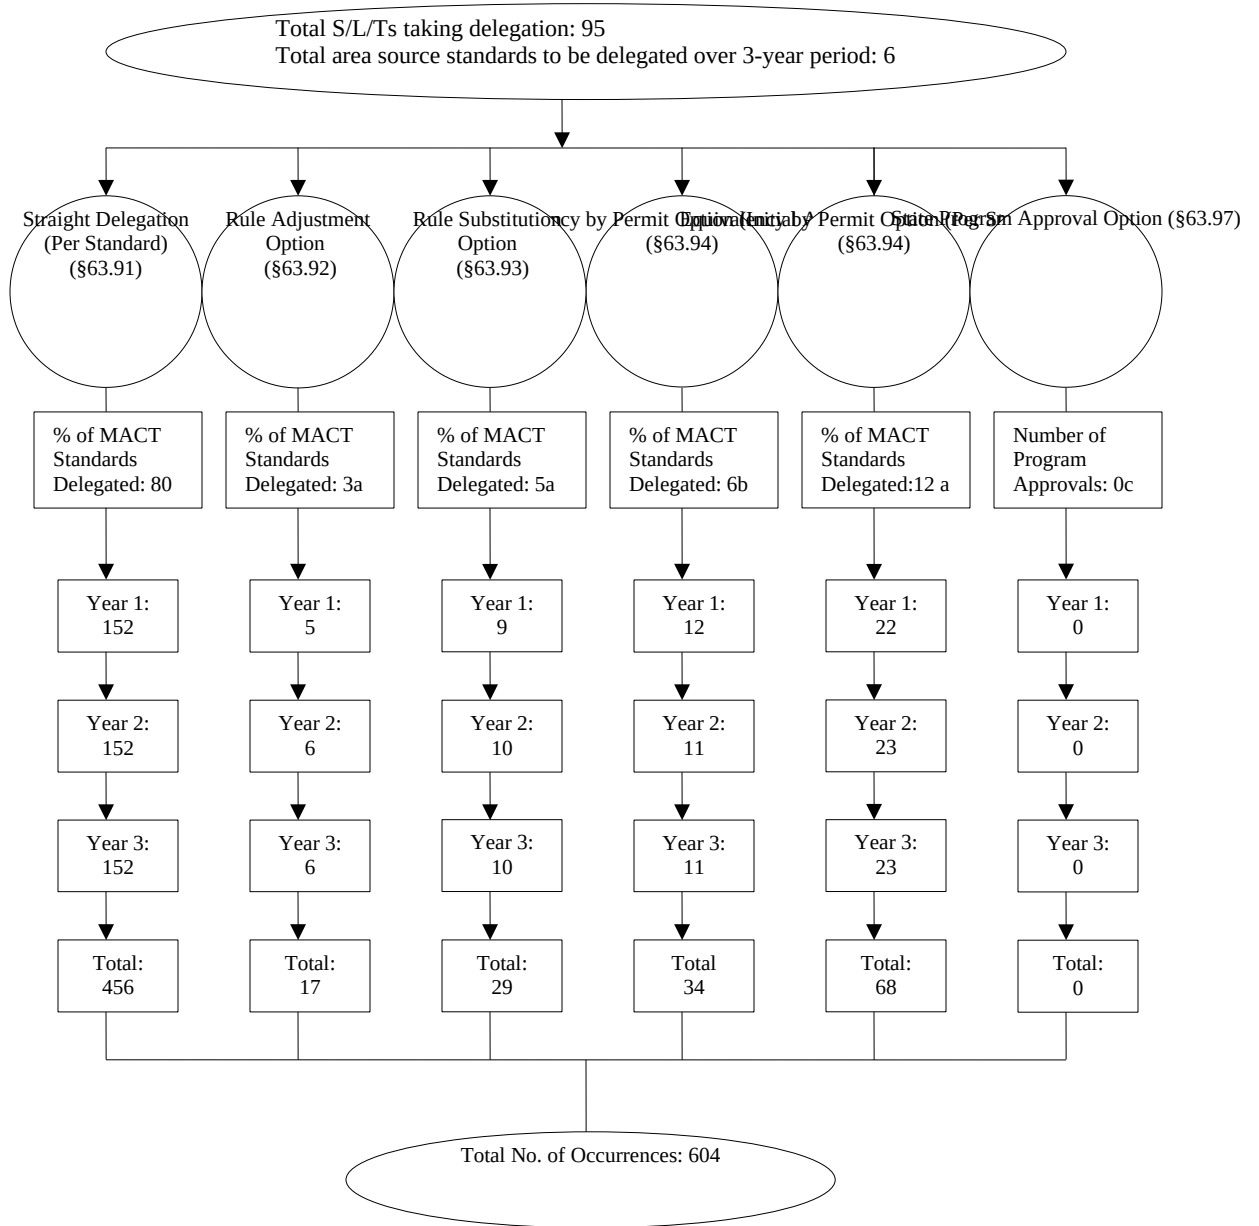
Total S/L/Ts taking delegation: 95
Total area source standards to be delegated over 3-year period: 6

Straight Delegation (Per Standard) (§63.91)

% of MACT Standards Delegated: 80

Year 1: 152

Year 2: 152

Year 3: 152

Total: 456

Rule Adjustment Option (§63.92)

% of MACT Standards Delegated: 3a

Year 1: 5

Year 2: 6

Year 3: 6

Total: 17

Rule Substitution Option (§63.93)

% of MACT Standards Delegated: 5a

Year 1: 9

Year 2: 10

Year 3: 10

Total: 29

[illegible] by Permit Option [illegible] (§63.94)

% of MACT Standards Delegated: 6b

Year 1: 12

Year 2: 11

Year 3: 11

Total 34

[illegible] by Permit Option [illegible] (§63.94)

% of MACT Standards Delegated:12 a

Year 1: 22

Year 2: 23

Year 3: 23

Total: 68

State Program Approval Option (§63.97)

Number of Program Approvals: 0c

Year 1: 0

Year 2: 0

Year 3: 0

Total: 0

Total No. of Occurrences: 604